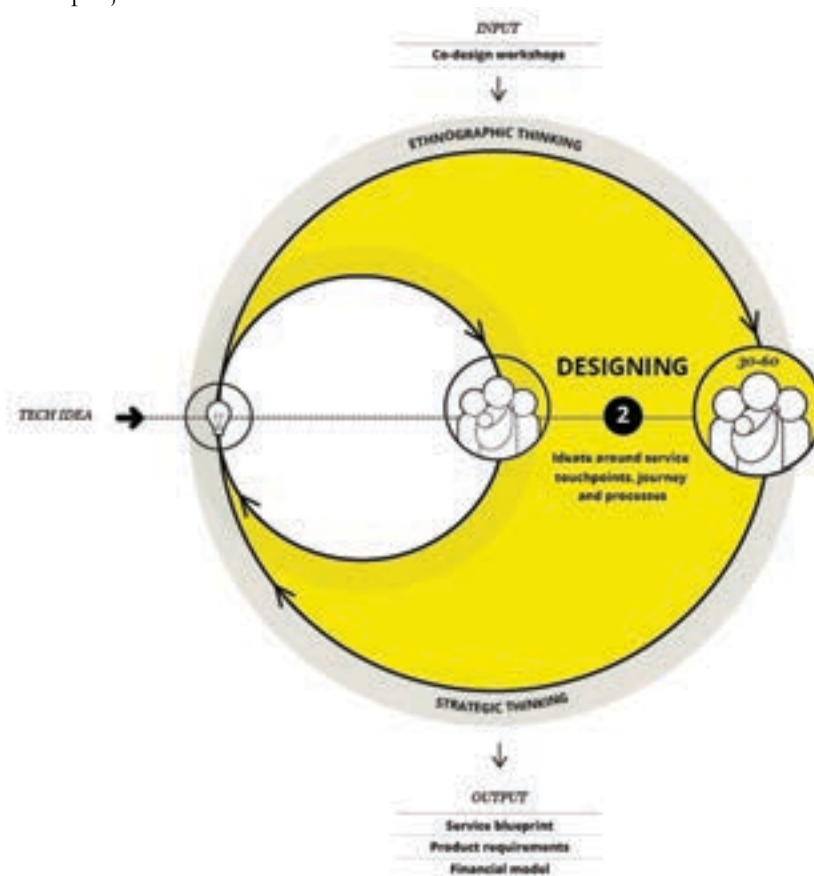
INPUT

Co-design workshops

ETHNOGRAPHIC THINKING

TECH IDEA

DESIGNING

2

Ideate around service touchpoints, journey and processes

20-60

STRATEGIC THINKING

OUTPUT

Service blueprint

Product requirements

Financial model